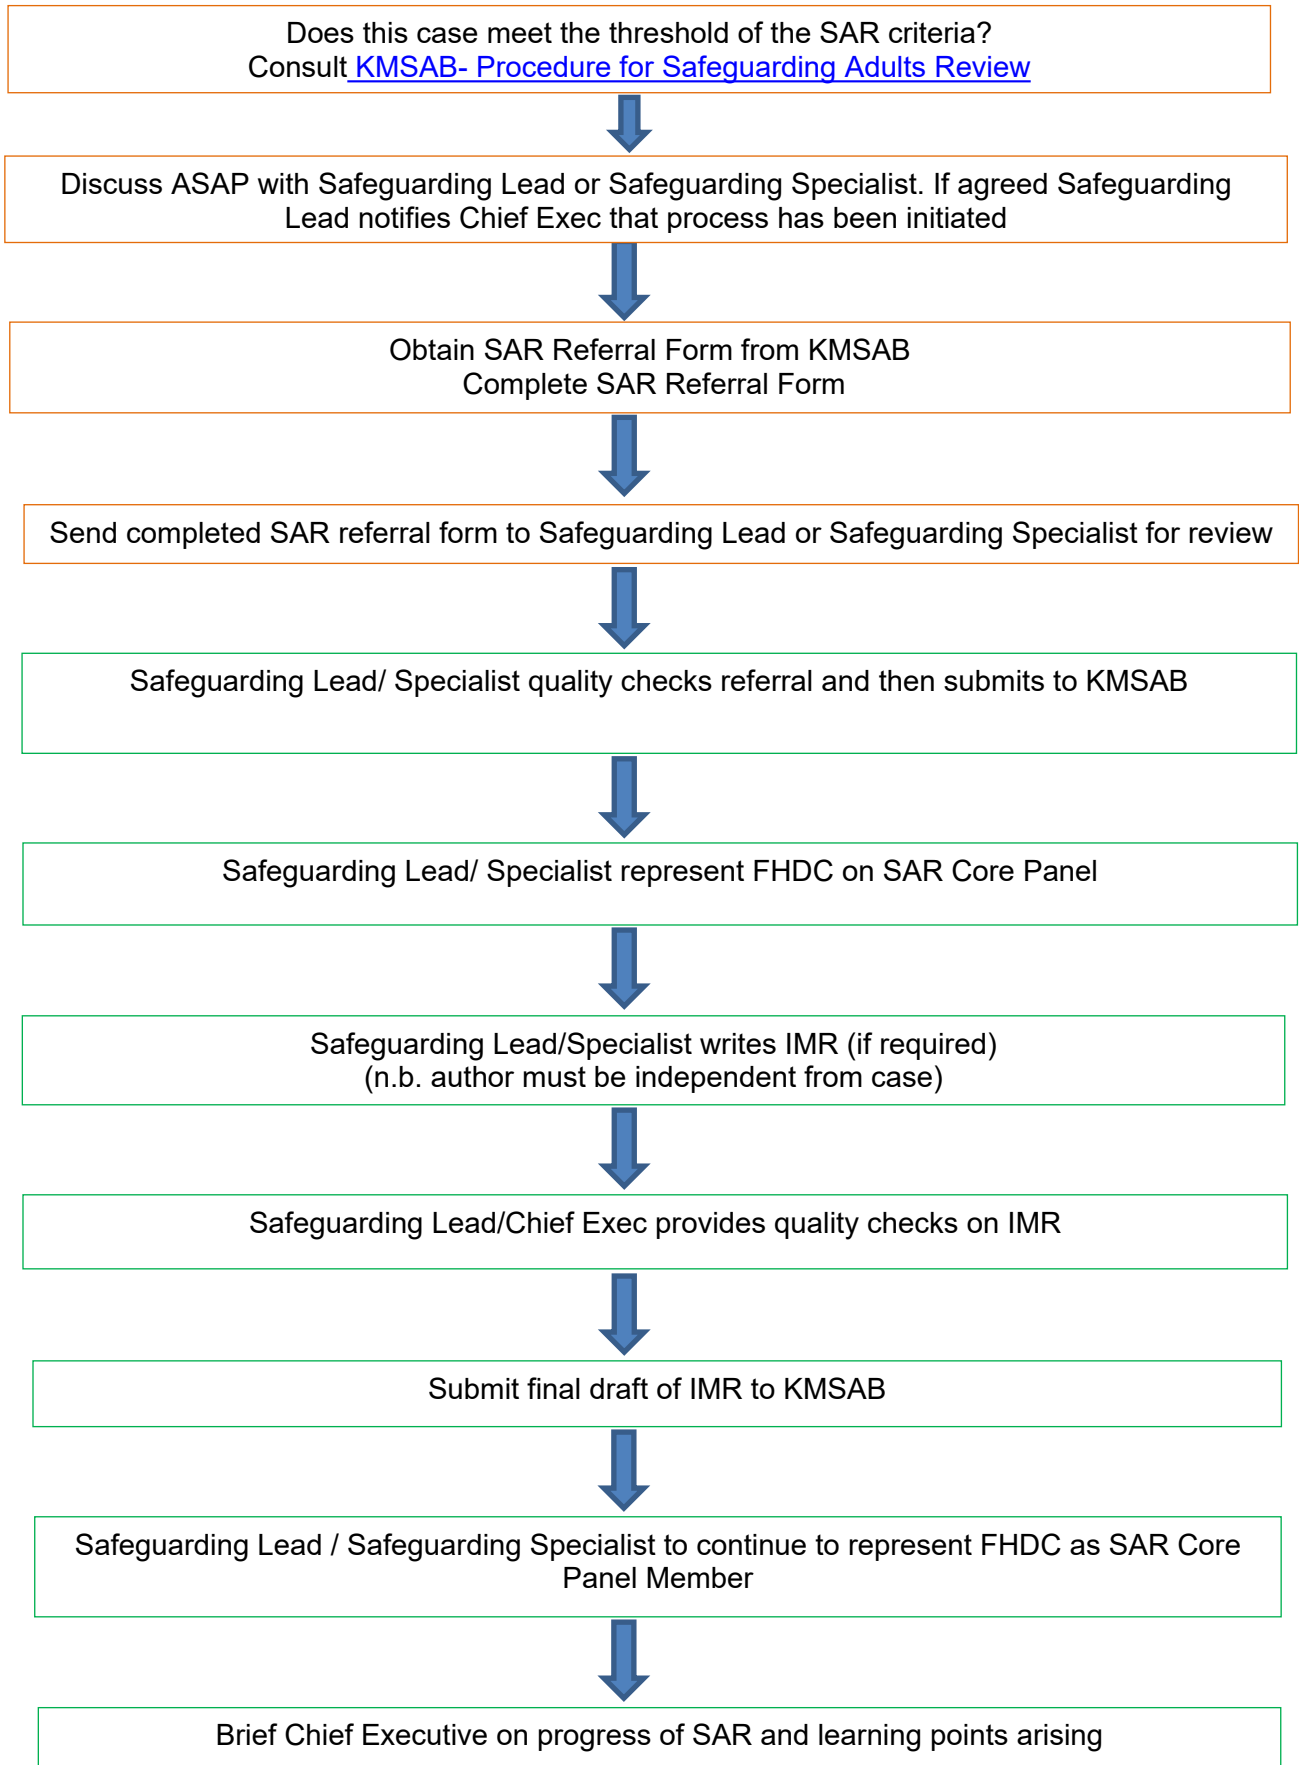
Does this case meet the threshold of the SAR criteria?
Consult KMSAB- Procedure for Safeguarding Adults Review

Discuss ASAP with Safeguarding Lead or Safeguarding Specialist. If agreed Safeguarding Lead notifies Chief Exec that process has been initiated

Obtain SAR Referral Form from KMSAB
Complete SAR Referral Form

Send completed SAR referral form to Safeguarding Lead or Safeguarding Specialist for review

Safeguarding Lead/ Specialist quality checks referral and then submits to KMSAB

Safeguarding Lead/ Specialist represent FHDC on SAR Core Panel

Safeguarding Lead/Specialist writes IMR (if required)
(n.b. author must be independent from case)

Safeguarding Lead/Chief Exec provides quality checks on IMR

Submit final draft of IMR to KMSAB

Safeguarding Lead / Safeguarding Specialist to continue to represent FHDC as SAR Core Panel Member

Brief Chief Executive on progress of SAR and learning points arising